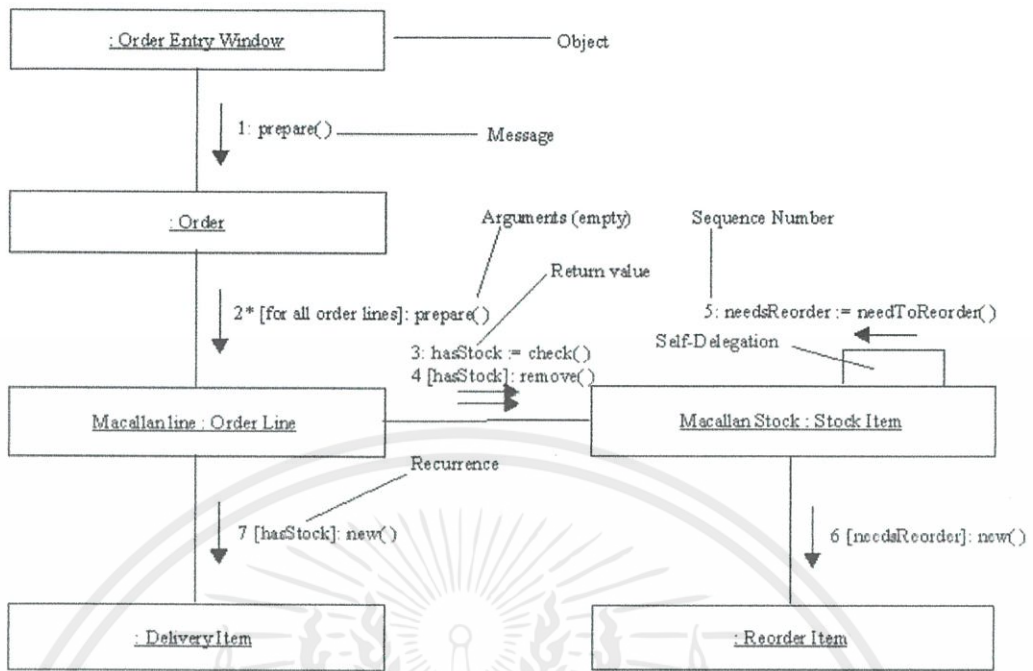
: Order Entry Window

Object

1: prepare()

Message

: Order

Arguments (empty)

Sequence Number

Return value

2* [for all order lines]: prepare()

5: needsReorder := needToReorder()

3: hasStock := check()

Self-Delegation

4 [hasStock]: remove()

Macallan line : Order Line

Macallan Stock : Stock Item

Recurrence

7 [hasStock]: new()

6 [needsReorder]: new()

: Delivery Item

: Reorder Item